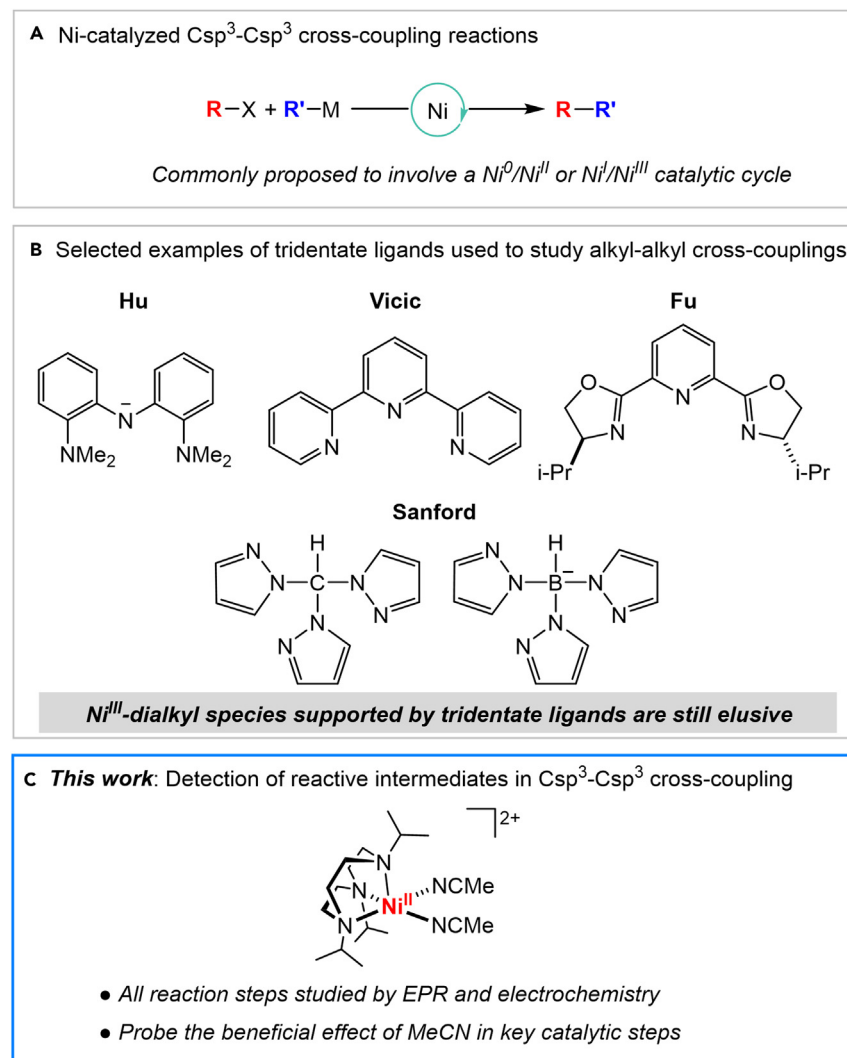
A Ni-catalyzed Csp$^3$-Csp$^3$ cross-coupling reactions

R–X + R'–M — Ni → R–R'

Commonly proposed to involve a Ni$^0$/Ni$^{II}$ or Ni$^I$/Ni$^{III}$ catalytic cycle

B Selected examples of tridentate ligands used to study alkyl-alkyl cross-couplings

Hu

N$^-$

NMe$_2$ NMe$_2$

Vicic

N N N

Fu

O N O N N

i-Pr i-Pr

Sanford

H N N C N N N N

H N N B$^-$ N N N N

Ni$^{III}$-dialkyl species supported by tridentate ligands are still elusive

C This work: Detection of reactive intermediates in Csp$^3$-Csp$^3$ cross-coupling

$]^{2+}$

N N N Ni$^{II}$ NCMe NCMe

• All reaction steps studied by EPR and electrochemistry

• Probe the beneficial effect of MeCN in key catalytic steps